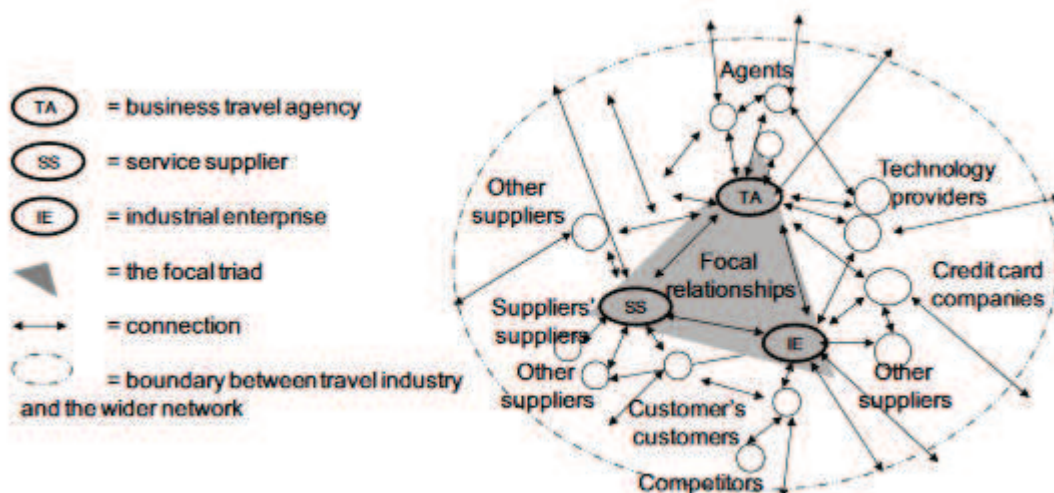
TA = business travel agency
SS = service supplier
IE = industrial enterprise
= the focal triad
= connection
= boundary between travel industry and the wider network

Agents
Technology providers
Other suppliers
TA
Focal relationships
Credit card companies
Suppliers' suppliers
SS
IE
Other suppliers
Other suppliers
Customer's customers
Competitors